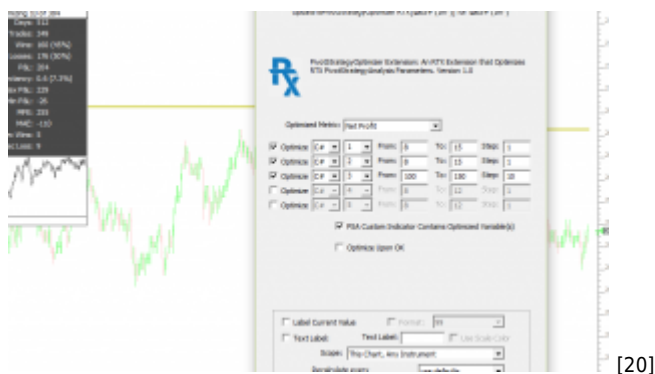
Days: 512
Trades: 349
Wins: 166 (65%)
Losses: 178 (30%)
P/L: 264
Efficiency: 0.6 (7.3%)
Win P/L: 229
Loss P/L: -26
MFE: 233
MAE: -110
Max Wins: 9
Max Losses: 9

PivotStrategyOptimizer Extension: An RTX Extension that Optimizes RTX PivotStrategyAnalysis Parameters. Version 1.0

Optimized Metric: Net Profit

Optimize: C# 1 From: 5 To: 15 Step: 1
Optimize: C# 2 From: 8 To: 15 Step: 1
Optimize: C# 3 From: 100 To: 150 Step: 10
Optimize: C# 4 From: 8 To: 12 Step: 1
Optimize: C# 5 From: 8 To: 12 Step: 1

PSA Custom Indicator Contains Optimized Variable(s)

Optimize Upon OK

Label Current Value
Format:
Text Label
Text Label:
Use Scale Color
Scope: This Chart, Any Instrument
Recalculate every

[20]